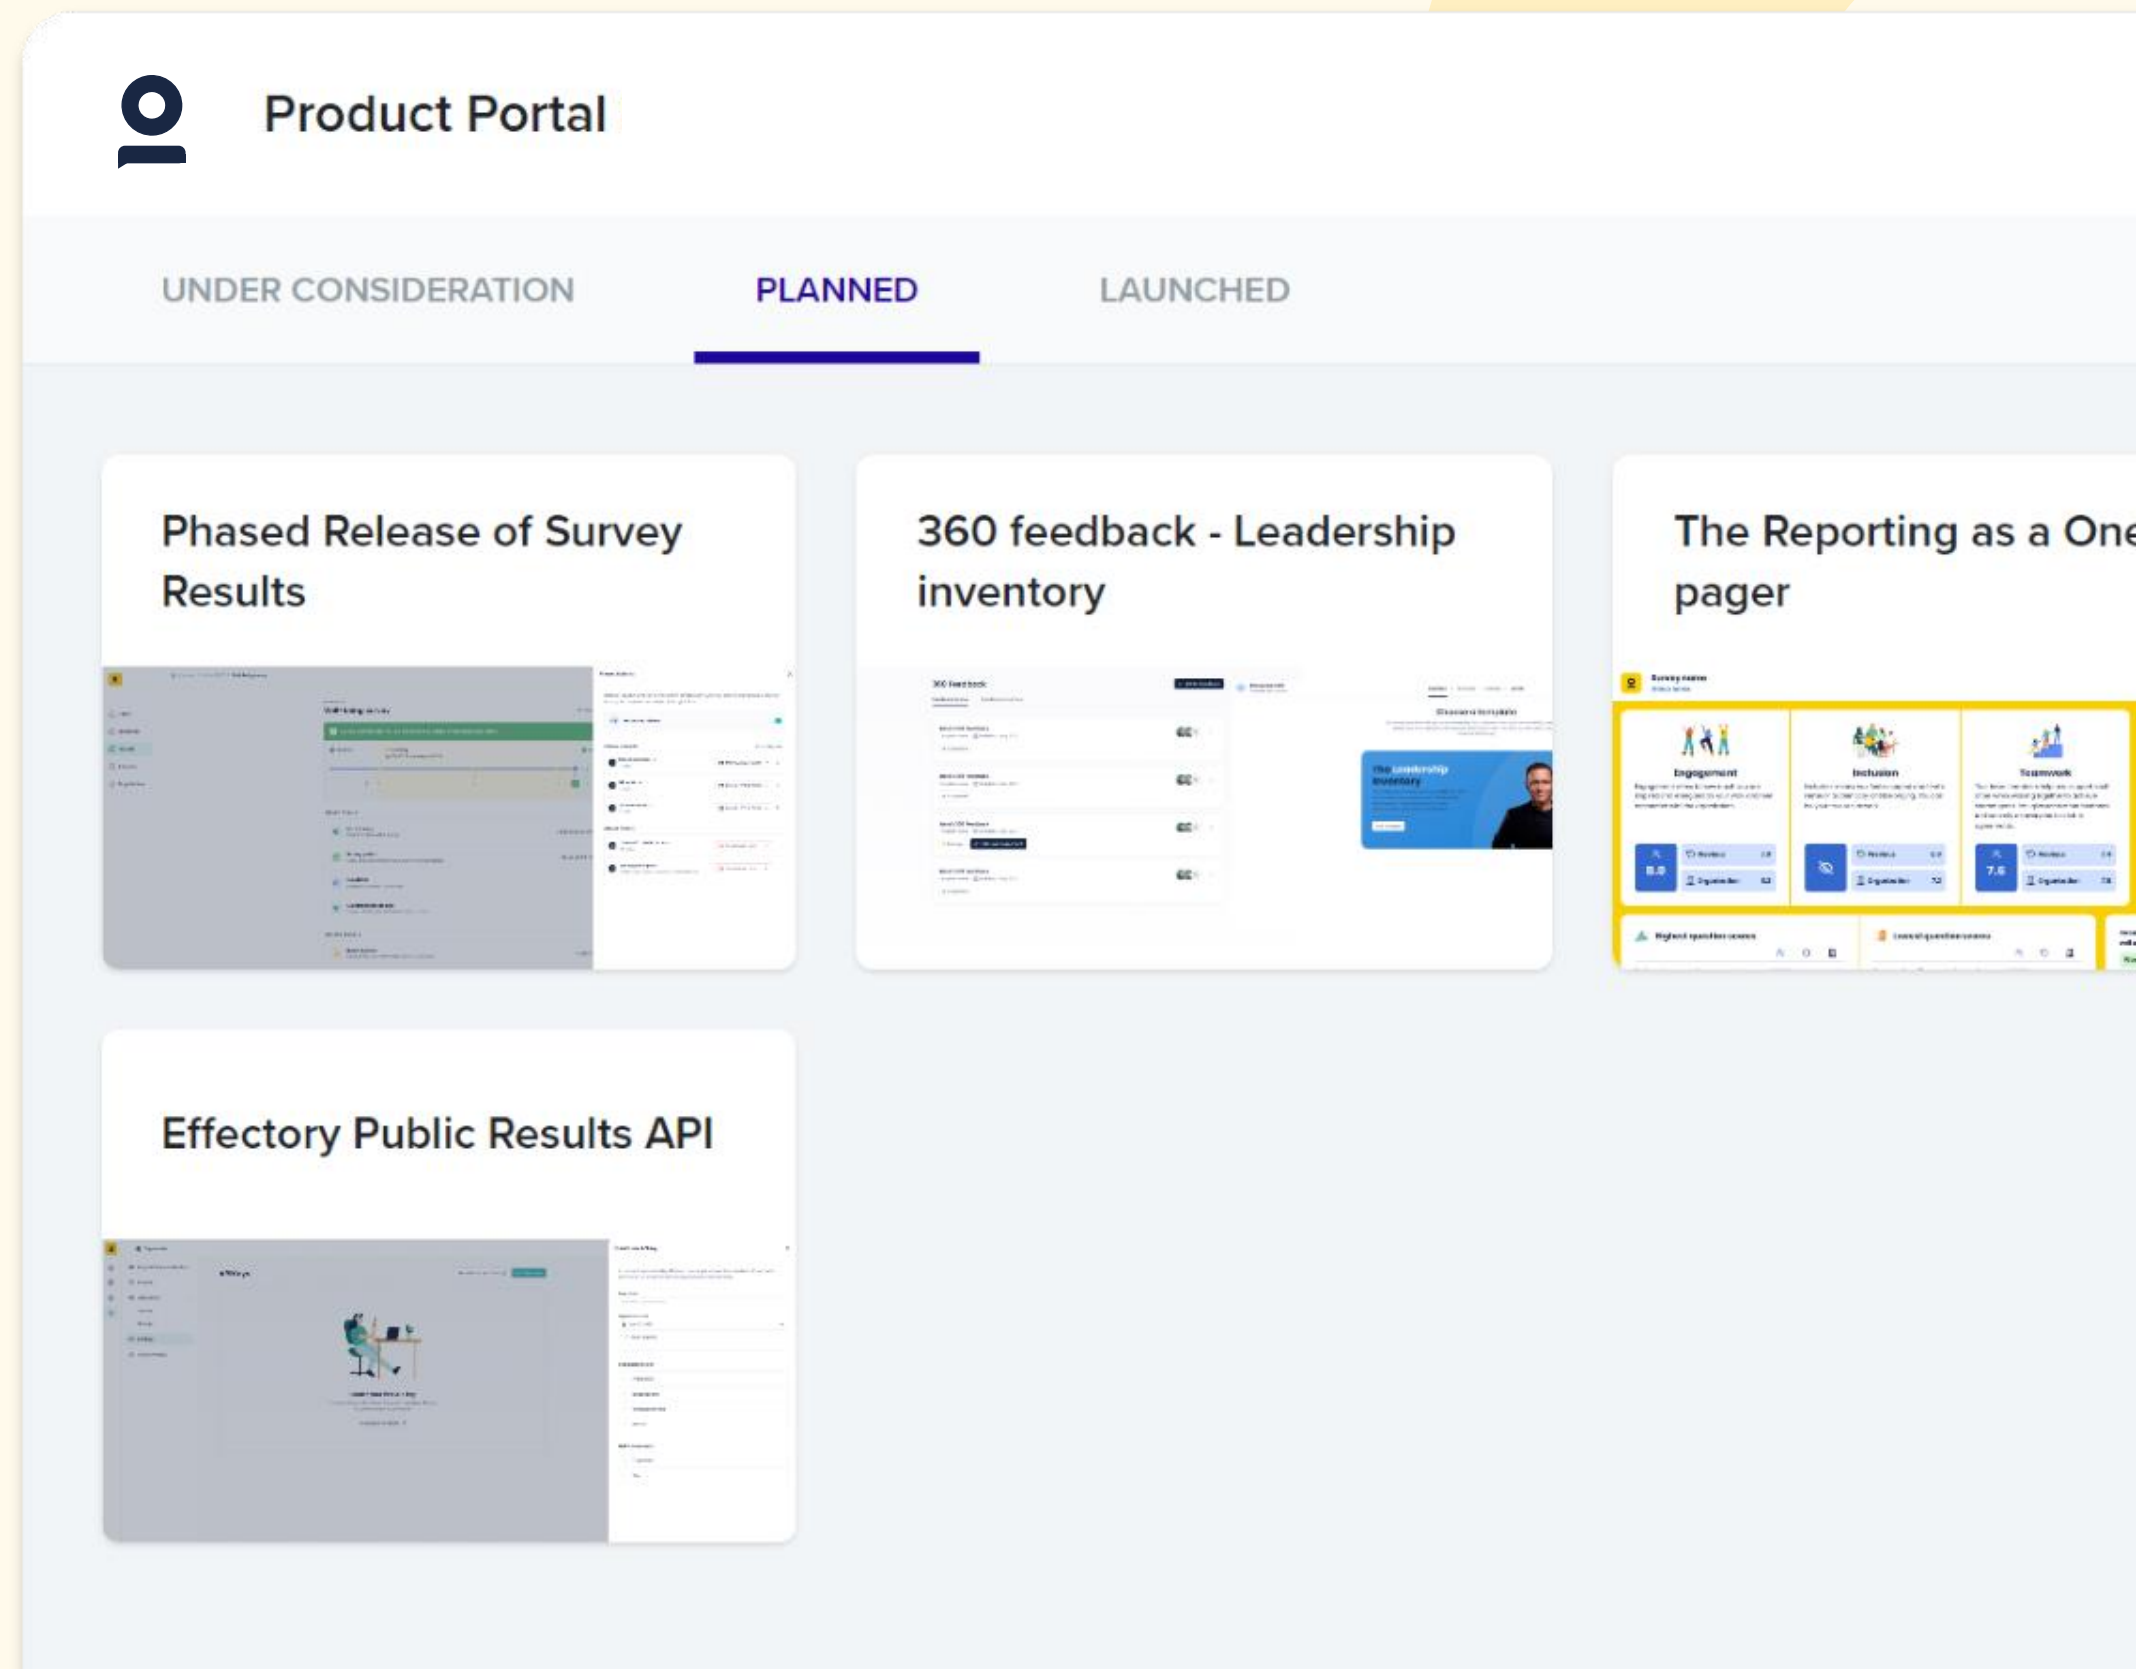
Product Portal

UNDER CONSIDERATION

PLANNED

LAUNCHED

Phased Release of Survey Results

360 feedback - Leadership inventory

360 feedback

The Leadership inventory

The Reporting as a One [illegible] pager

Engagement

Inclusion

Teamwork

8.0

7.6

Effectory Public Results API